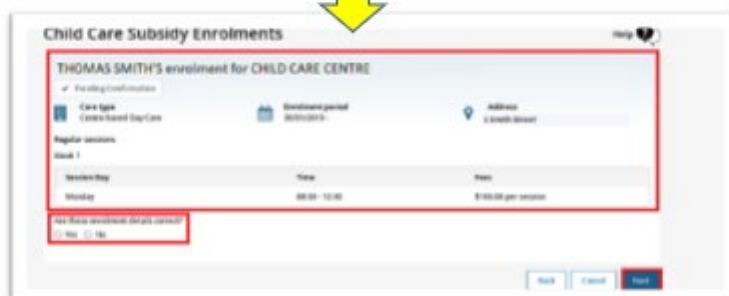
Child Care Subsidy Enrolments

Help

THOMAS SMITH'S enrolment for CHILD CARE CENTRE

✓ Pending Confirmation

Care type
Centre Based Day Care

Enrolment period
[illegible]

Address
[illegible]

Regular sessions

Week 1

| Session Day | Time | Fees |
|---|---|---|
| Monday | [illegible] | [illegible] per session |

Are these enrolment details correct?
Yes No

Back Cancel Next